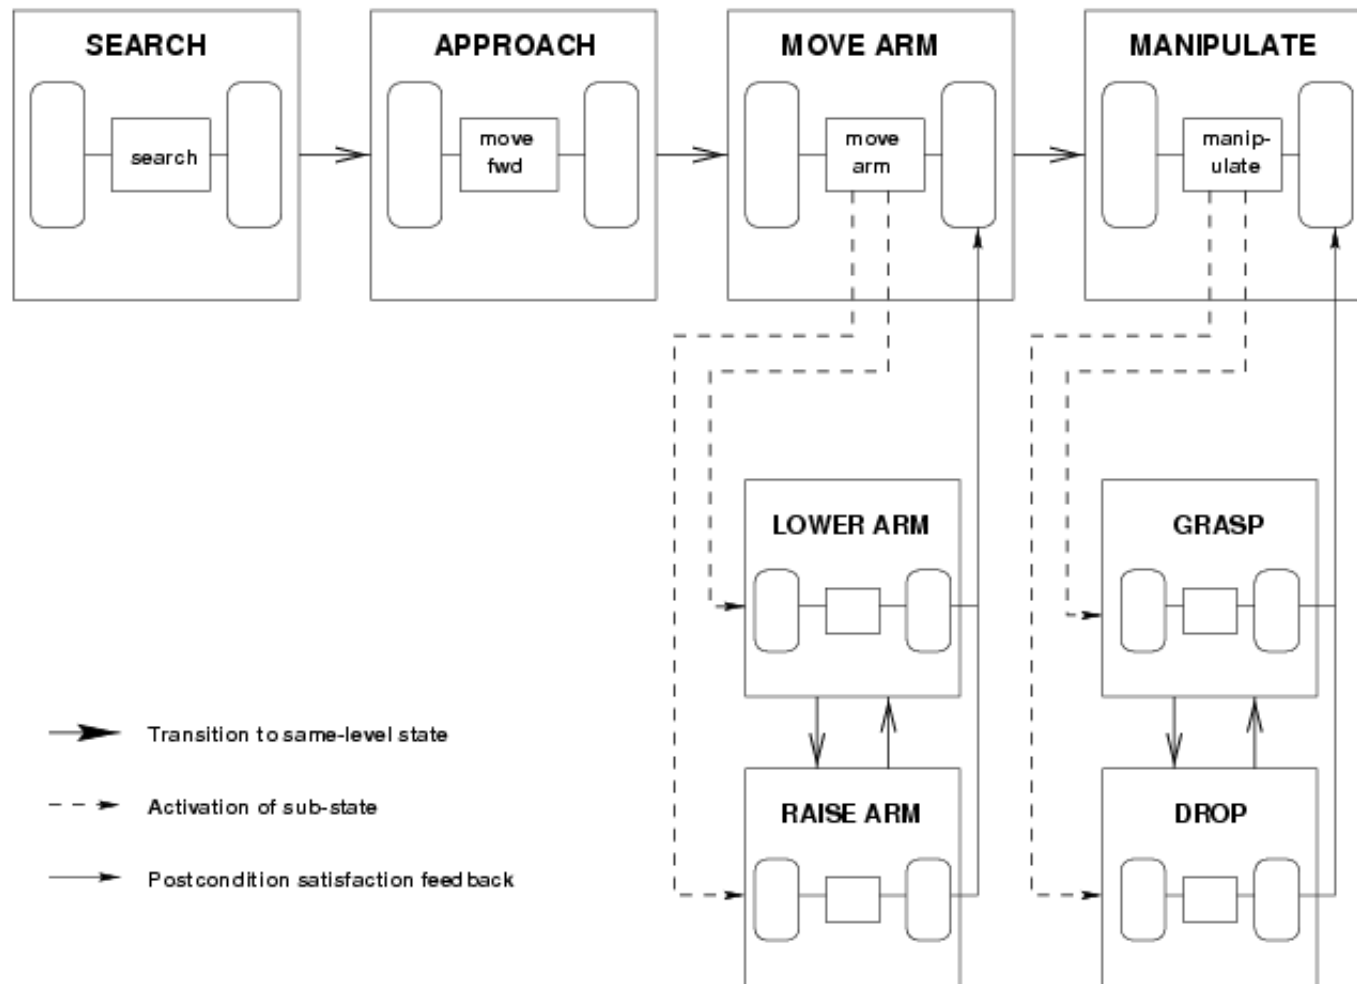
SEARCH

search

APPROACH

move fwd

MOVE ARM

move arm

MANIPULATE

manipulate

LOWER ARM

RAISE ARM

GRASP

DROP

Transition to same-level state

Activation of sub-state

Postcondition satisfaction feedback